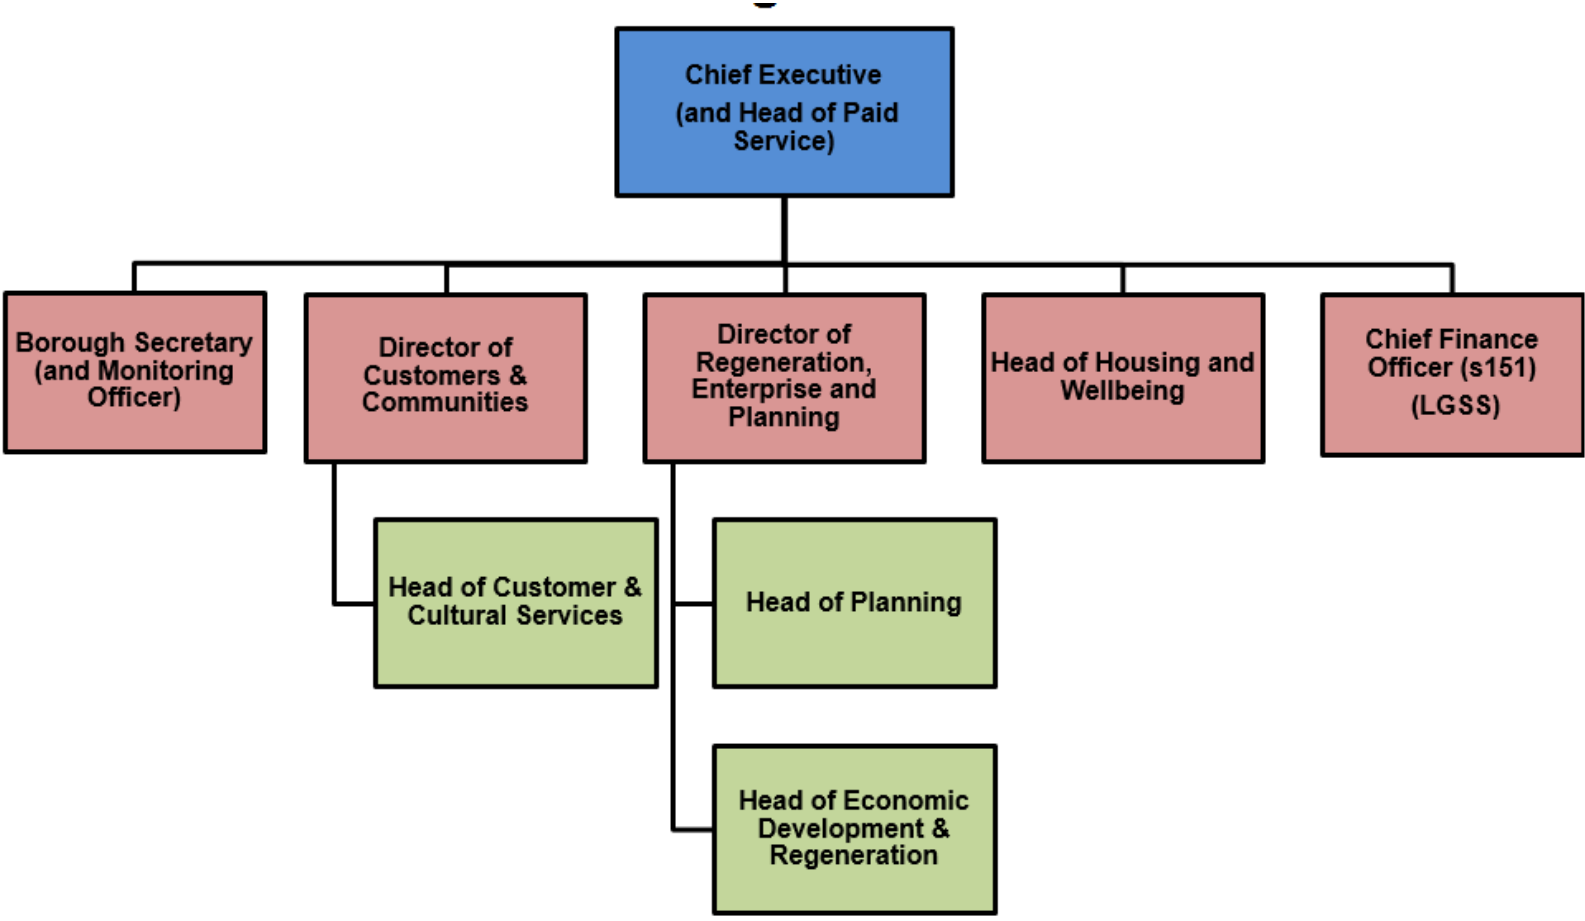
Chief Executive
(and Head of Paid Service)

Borough Secretary (and Monitoring Officer)

Director of Customers & Communities

Director of Regeneration, Enterprise and Planning

Head of Housing and Wellbeing

Chief Finance Officer (s151)
(LGSS)

Head of Customer & Cultural Services

Head of Planning

Head of Economic Development & Regeneration